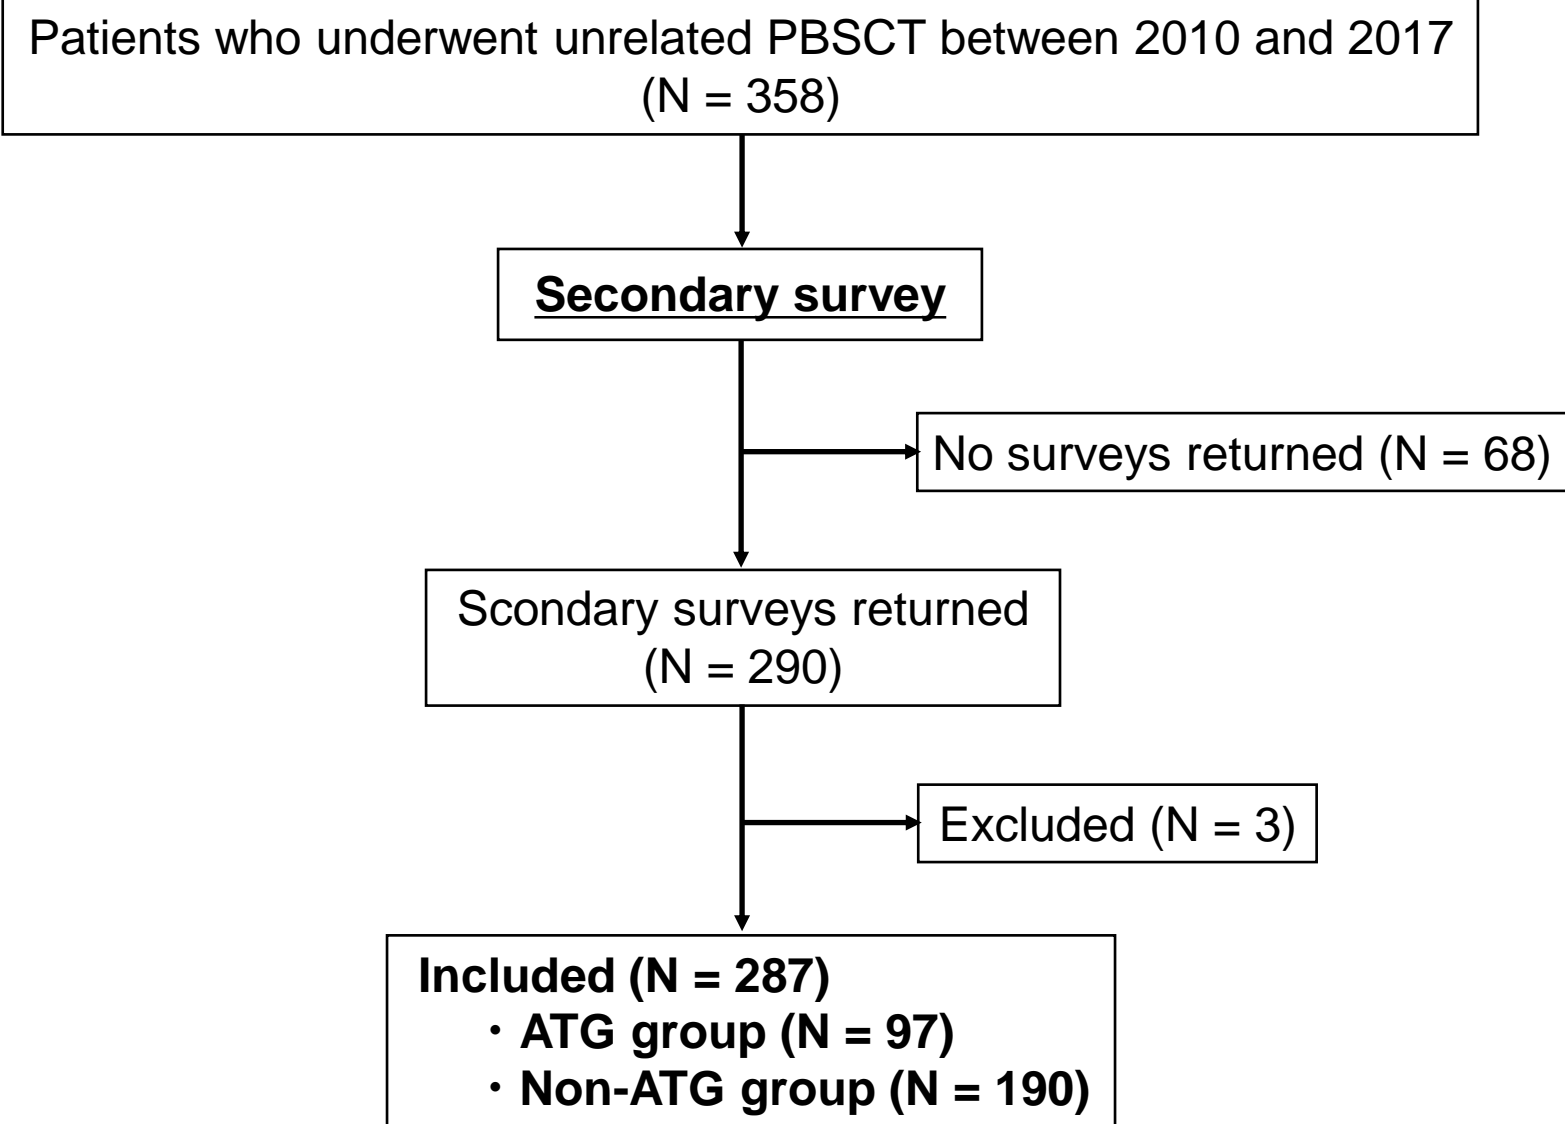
Patients who underwent unrelated PBSCT between 2010 and 2017 (N = 358)

Secondary survey

No surveys returned (N = 68)

Scondary surveys returned (N = 290)

Excluded (N = 3)

Included (N = 287)
・ATG group (N = 97)
・Non-ATG group (N = 190)